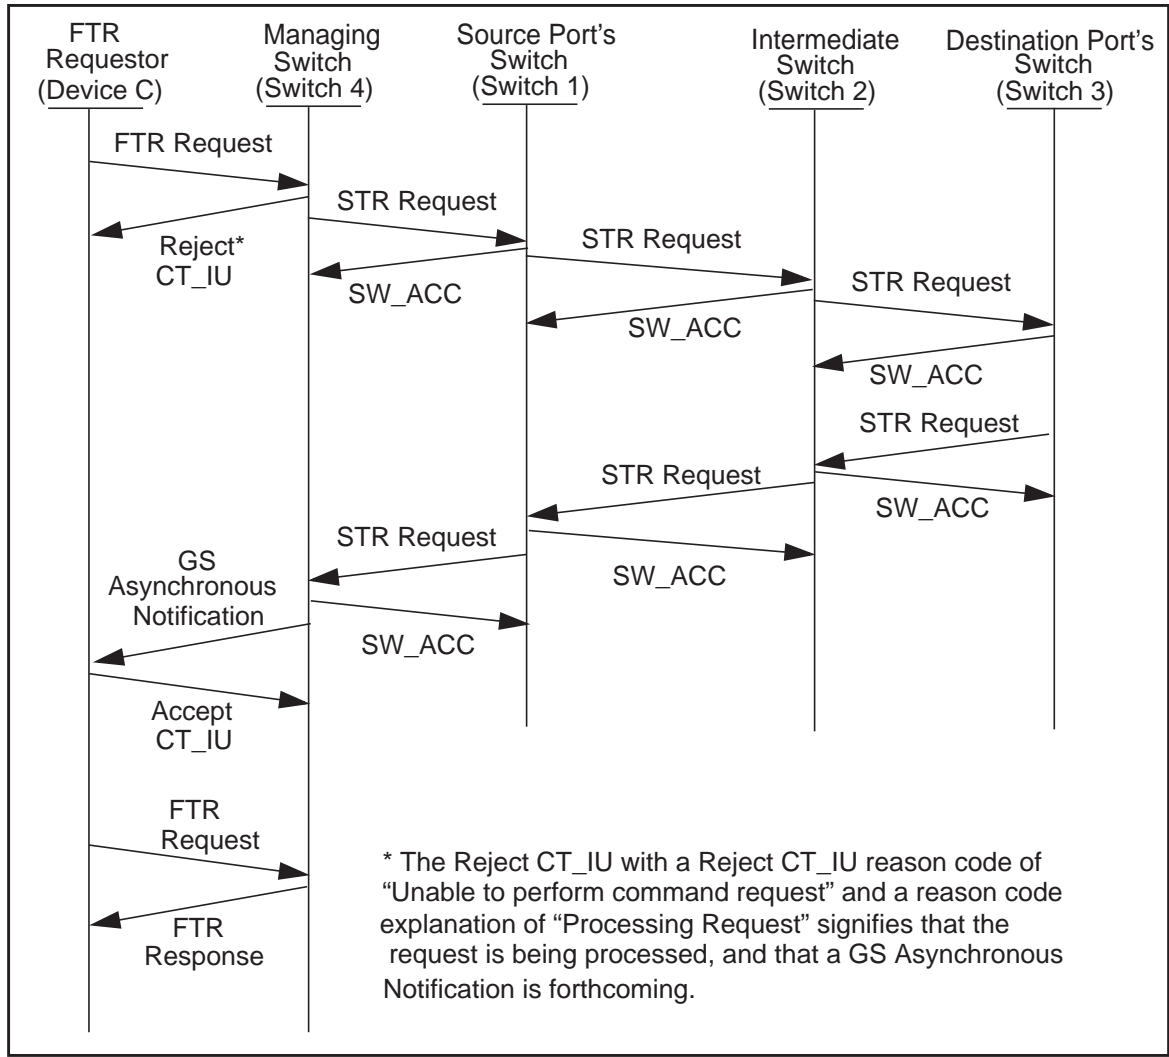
FTR Requestor (Device C)

Managing Switch (Switch 4)

Source Port's Switch (Switch 1)

Intermediate Switch (Switch 2)

Destination Port's Switch (Switch 3)

FTR Request

STR Request

Reject* CT_IU

STR Request

SW_ACC

STR Request

SW_ACC

SW_ACC

STR Request

STR Request

SW_ACC

STR Request

GS Asynchronous Notification

SW_ACC

SW_ACC

Accept CT_IU

FTR Request

FTR Response

* The Reject CT_IU with a Reject CT_IU reason code of "Unable to perform command request" and a reason code explanation of "Processing Request" signifies that the request is being processed, and that a GS Asynchronous Notification is forthcoming.